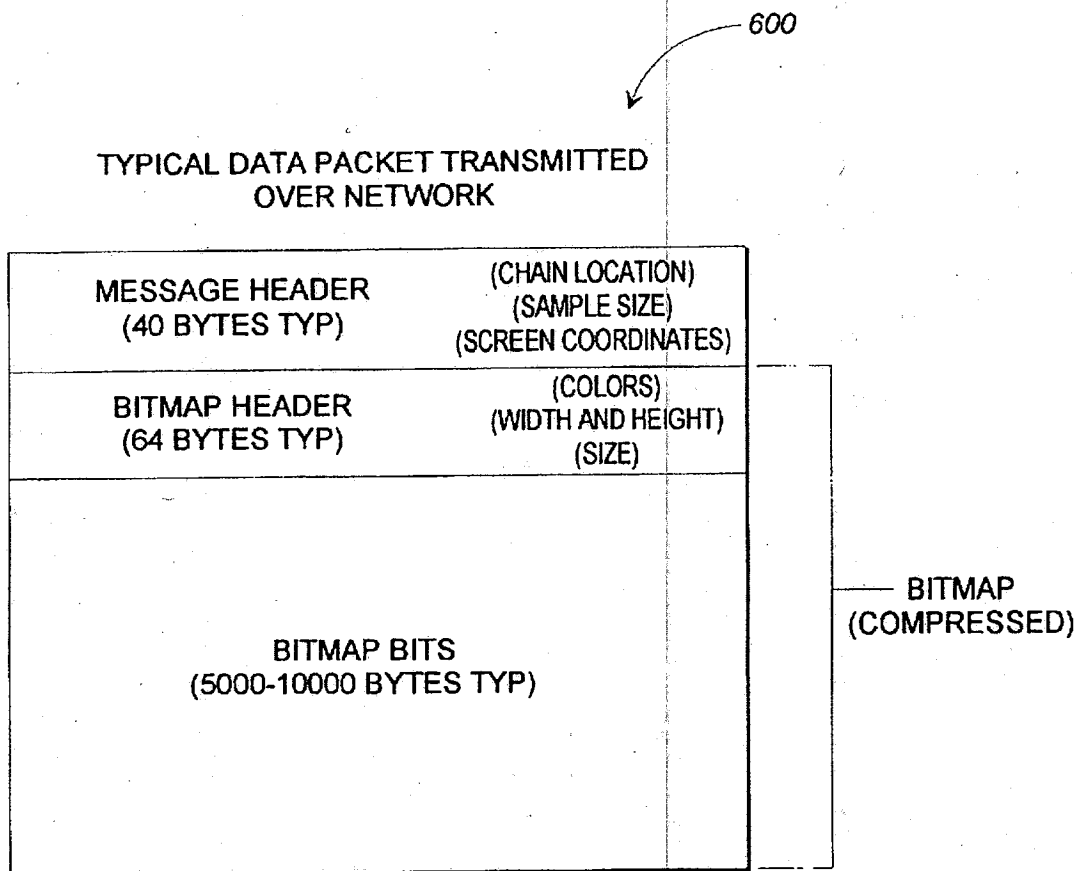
600

TYPICAL DATA PACKET TRANSMITTED OVER NETWORK

MESSAGE HEADER
(40 BYTES TYP)

(CHAIN LOCATION)
(SAMPLE SIZE)
(SCREEN COORDINATES)

BITMAP HEADER
(64 BYTES TYP)

(COLORS)
(WIDTH AND HEIGHT)
(SIZE)

BITMAP BITS
(5000-10000 BYTES TYP)

BITMAP
(COMPRESSED)